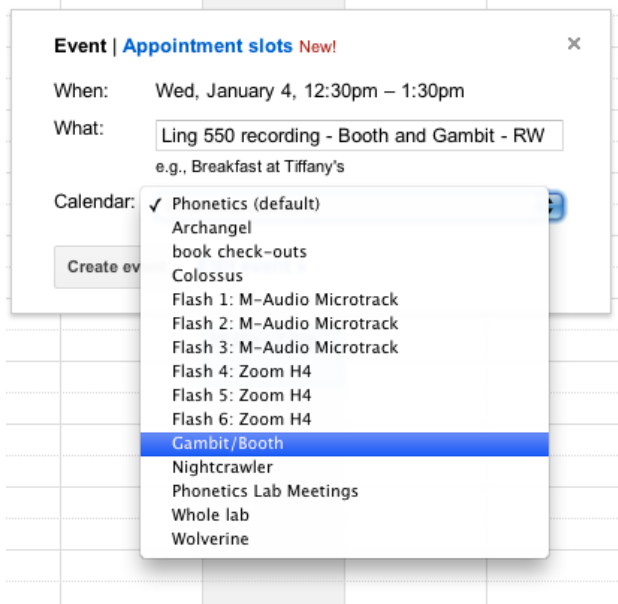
Event | Appointment slots New!

×

When: Wed, January 4, 12:30pm – 1:30pm

What: Ling 550 recording - Booth and Gambit - RW

e.g., Breakfast at Tiffany's

Calendar:

✓ Phonetics (default)
Archangel
book check-outs
Colossus
Flash 1: M-Audio Microtrack
Flash 2: M-Audio Microtrack
Flash 3: M-Audio Microtrack
Flash 4: Zoom H4
Flash 5: Zoom H4
Flash 6: Zoom H4
Gambit/Booth
Nightcrawler
Phonetics Lab Meetings
Whole lab
Wolverine

Create ev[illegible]